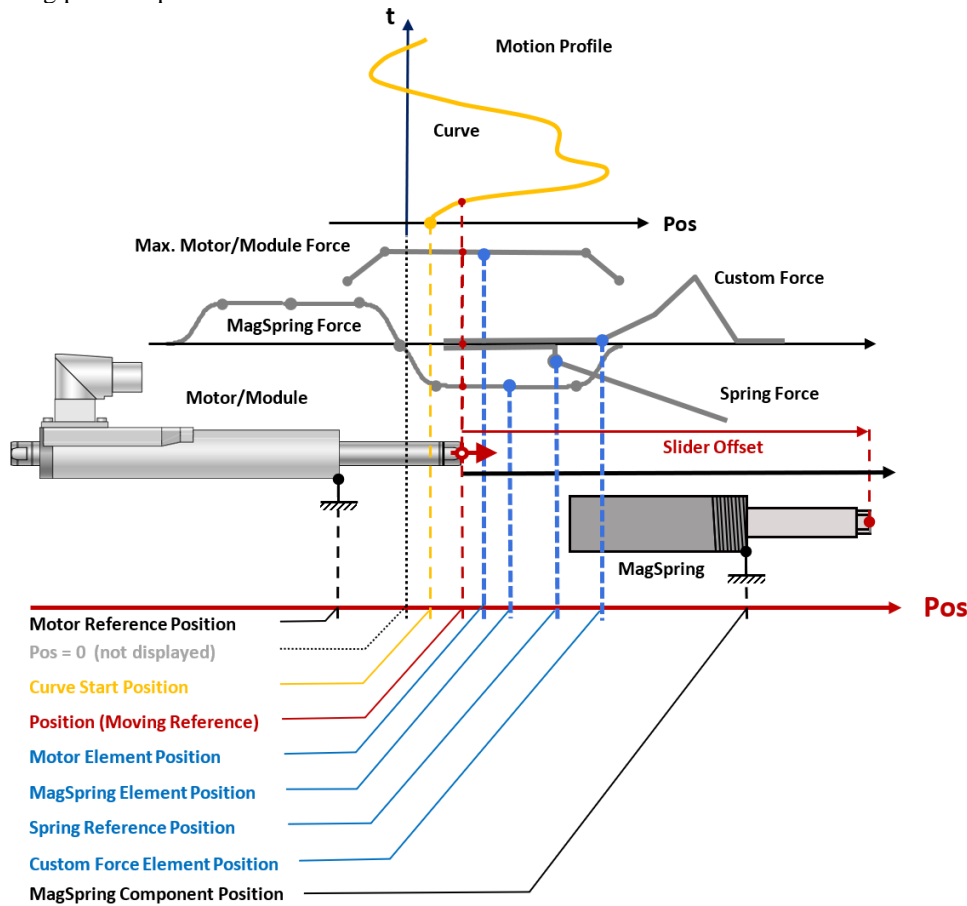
t

Motion Profile

Curve

Pos

Max. Motor/Module Force

Custom Force

MagSpring Force

Motor/Module

Spring Force

Slider Offset

MagSpring

Pos

Motor Reference Position

Pos = 0 (not displayed)

Curve Start Position

Position (Moving Reference)

Motor Element Position

MagSpring Element Position

Spring Reference Position

Custom Force Element Position

MagSpring Component Position